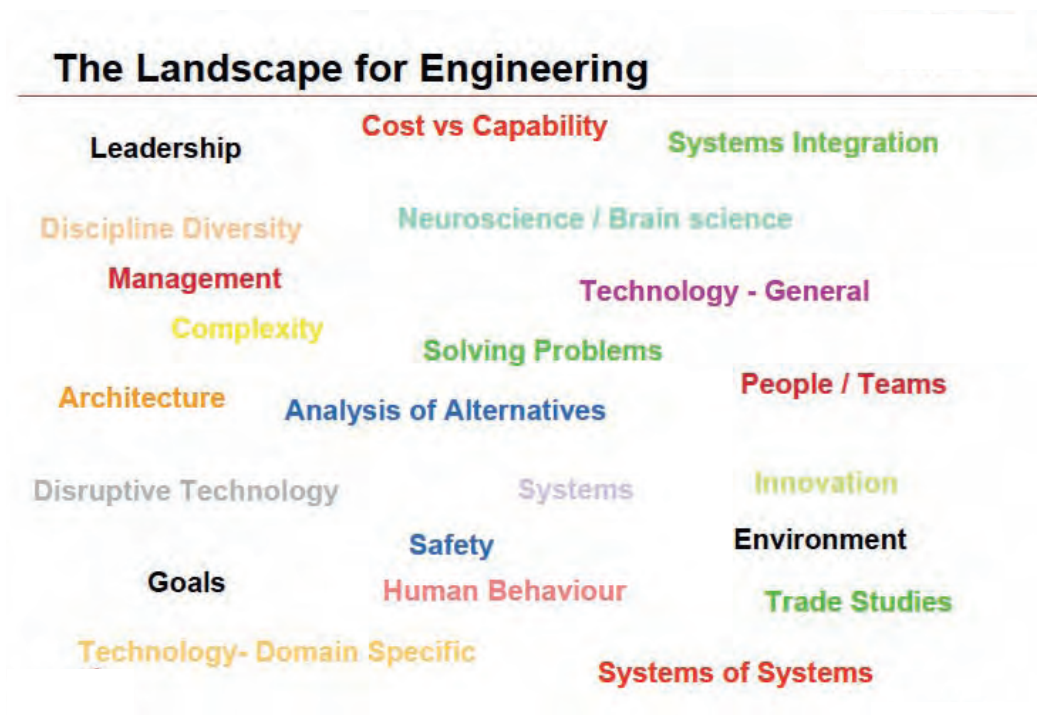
The Landscape for Engineering

Leadership

Cost vs Capability

Systems Integration

Discipline Diversity

Neuroscience / Brain science

Management

Technology - General

Complexity

Solving Problems

People / Teams

Architecture

Analysis of Alternatives

Disruptive Technology

Systems

Innovation

Safety

Environment

Goals

Human Behaviour

Trade Studies

Technology- Domain Specific

Systems of Systems